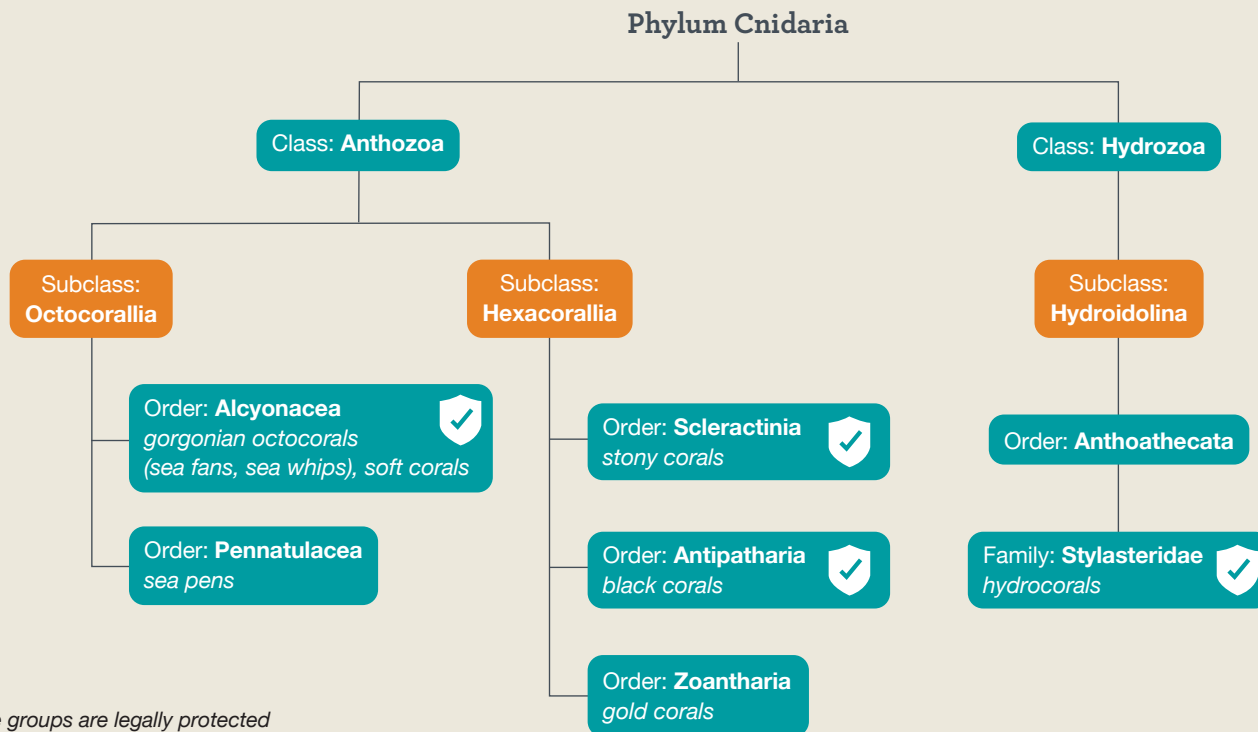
Phylum Cnidaria

Class: **Anthozoa**

Class: **Hydrozoa**

Subclass: **Octocorallia**

Subclass: **Hexacorallia**

Subclass: **Hydroidolina**

Order: **Alcyonacea**
*gorgonian octocorals (sea fans, sea whips), soft corals*

Order: **Pennatulacea**
*sea pens*

Order: **Scleractinia**
*stony corals*

Order: **Antipatharia**
*black corals*

Order: **Zoantharia**
*gold corals*

Order: **Anthoathecata**

Family: **Stylasteridae**
*hydrocorals*

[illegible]e groups are legally protected